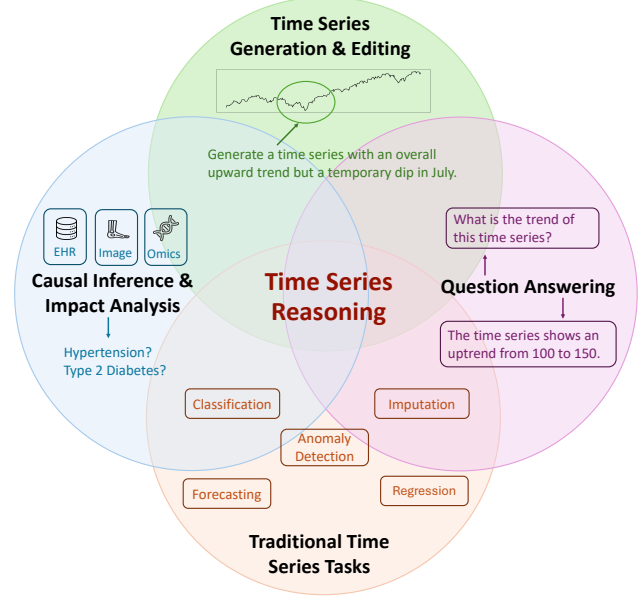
Time Series Generation & Editing

Generate a time series with an overall upward trend but a temporary dip in July.

EHR Image Omics

Causal Inference & Impact Analysis

Hypertension? Type 2 Diabetes?

Time Series Reasoning

What is the trend of this time series?

Question Answering

The time series shows an uptrend from 100 to 150.

Classification

Imputation

Anomaly Detection

Forecasting

Regression

Traditional Time Series Tasks